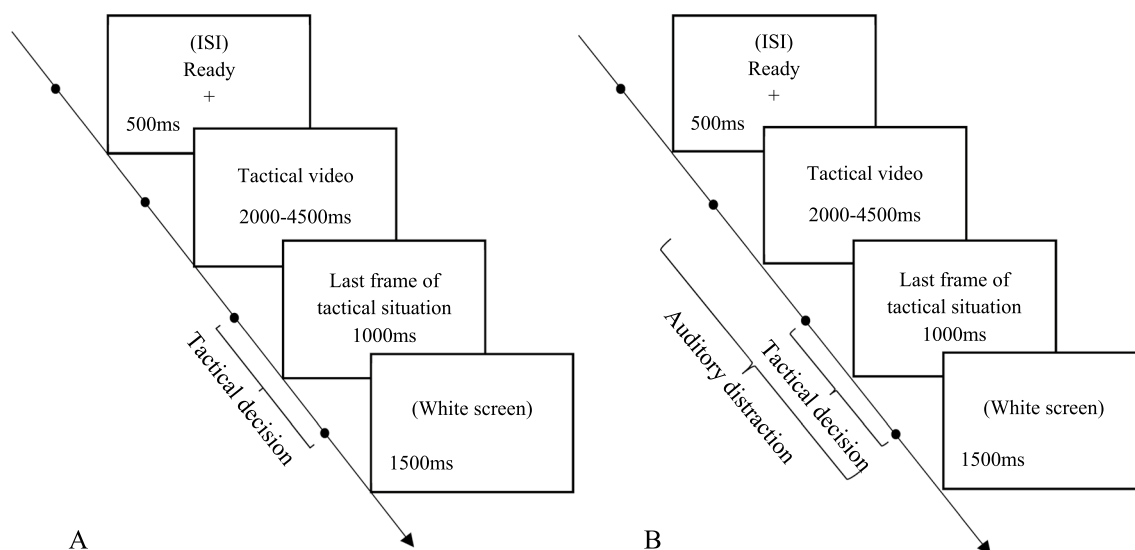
(ISI)
Ready
+
500ms

Tactical video
2000-4500ms

Last frame of tactical situation
1000ms

(White screen)
1500ms

Tactical decision

A

(ISI)
Ready
+
500ms

Tactical video
2000-4500ms

Last frame of tactical situation
1000ms

(White screen)
1500ms

Auditory distraction

Tactical decision

B